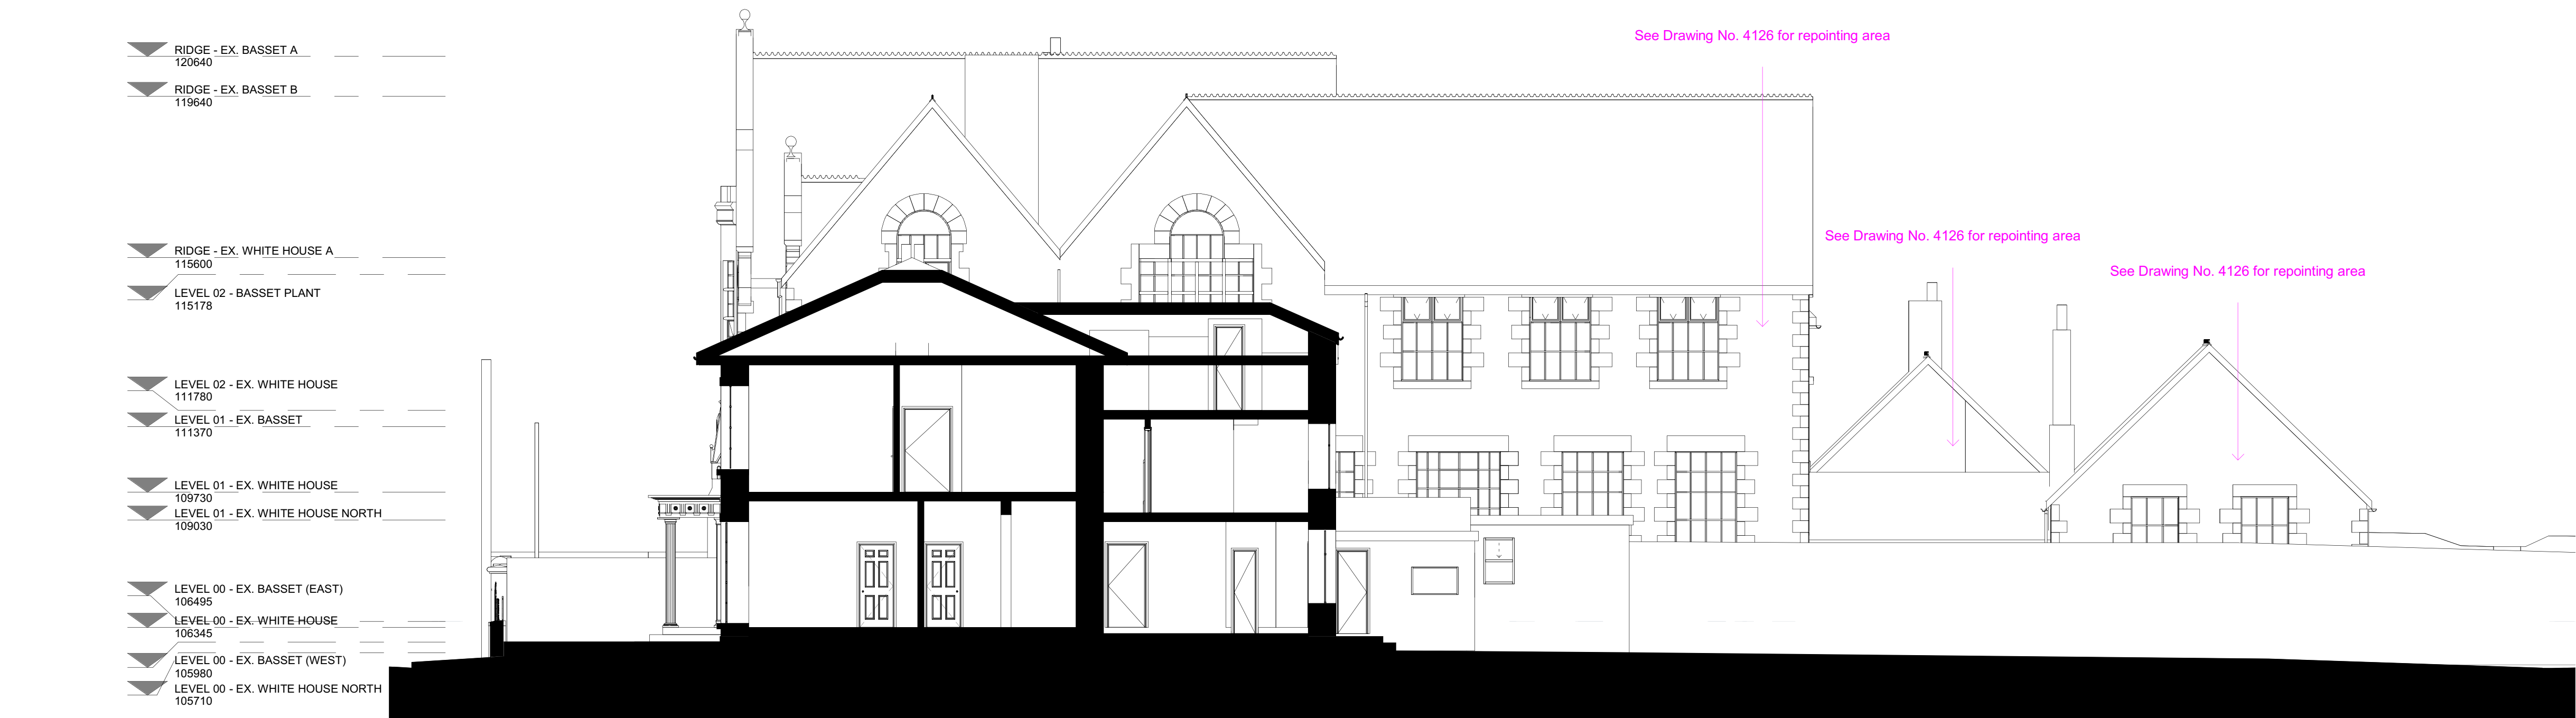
RIDGE - EX. BASSET A
120640

RIDGE - EX. BASSET B
119640

RIDGE - EX. WHITE HOUSE A
115600

LEVEL 02 - BASSET PLANT
115178

LEVEL 02 - EX. WHITE HOUSE
111780

LEVEL 01 - EX. BASSET
111370

LEVEL 01 - EX. WHITE HOUSE
109730

LEVEL 01 - EX. WHITE HOUSE NORTH
109030

LEVEL 00 - EX. BASSET (EAST)
106495

LEVEL 00 - EX. WHITE HOUSE
106345

LEVEL 00 - EX. BASSET (WEST)
105980

LEVEL 00 - EX. WHITE HOUSE NORTH
105710

See Drawing No. 4126 for repointing area

See Drawing No. 4126 for repointing area

See Drawing No. 4126 for repointing area